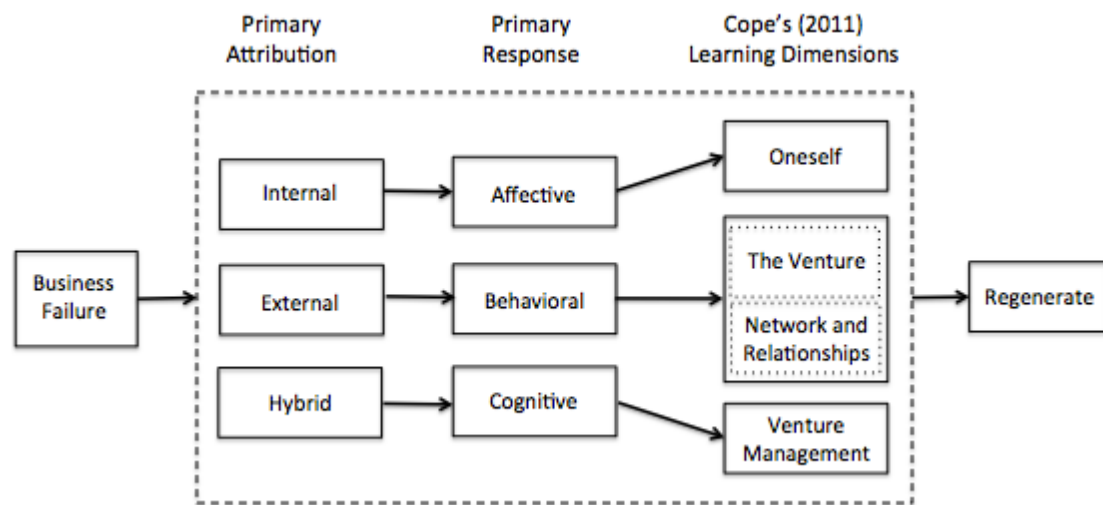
Primary Attribution

Primary Response

Cope's (2011) Learning Dimensions

Business Failure

Internal

External

Hybrid

Affective

Behavioral

Cognitive

Oneself

The Venture

Network and Relationships

Venture Management

Regenerate